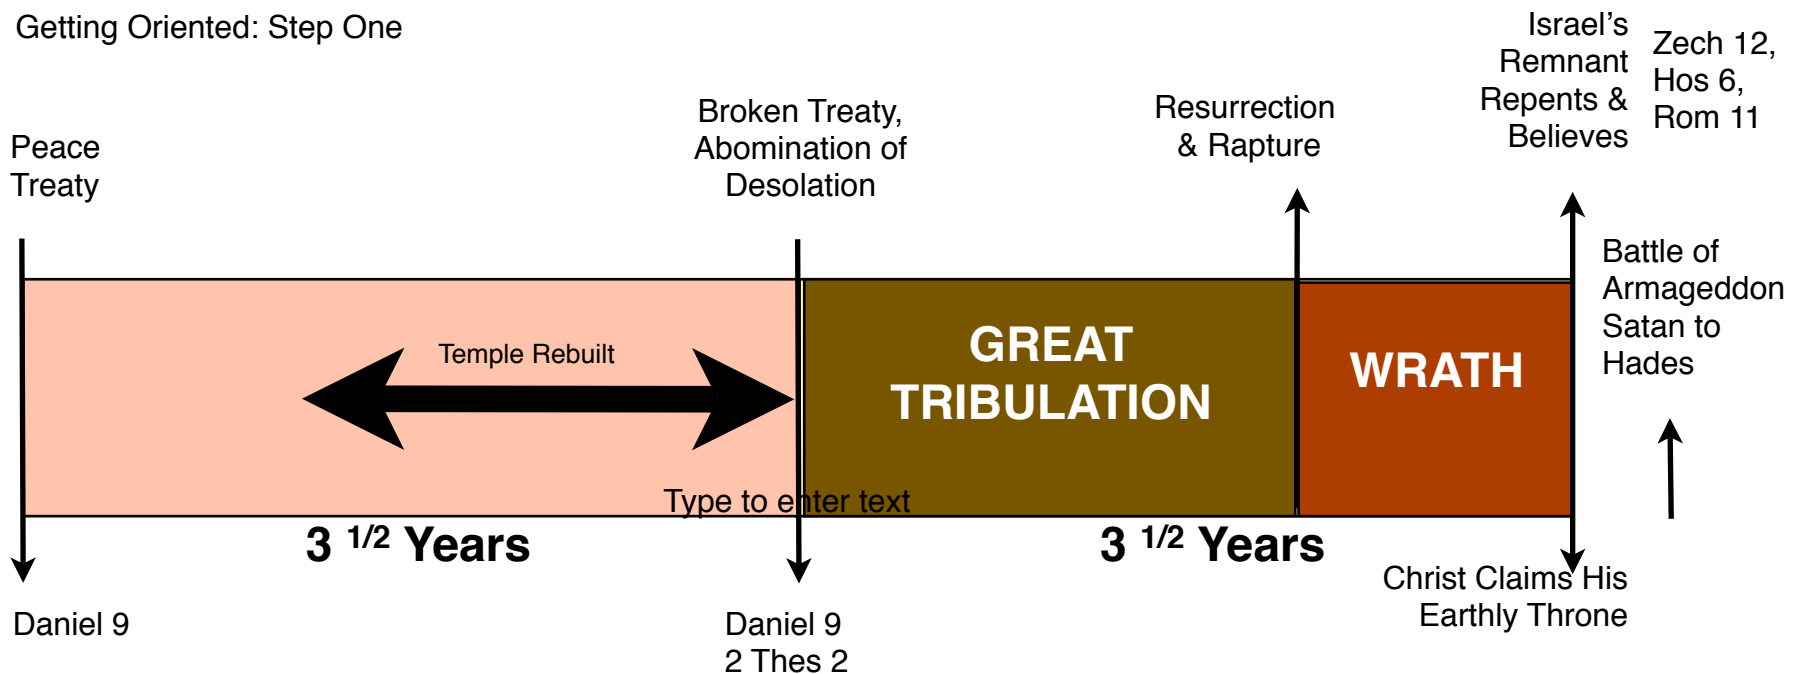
Getting Oriented: Step One

Peace Treaty

Broken Treaty, Abomination of Desolation

Resurrection & Rapture

Israel's Remnant Repents & Believes

Zech 12, Hos 6, Rom 11

Temple Rebuilt

GREAT TRIBULATION

WRATH

Battle of Armageddon Satan to Hades

Type to enter text

3 $^{1/2}$ Years

3 $^{1/2}$ Years

Christ Claims His Earthly Throne

Daniel 9

Daniel 9
2 Thes 2